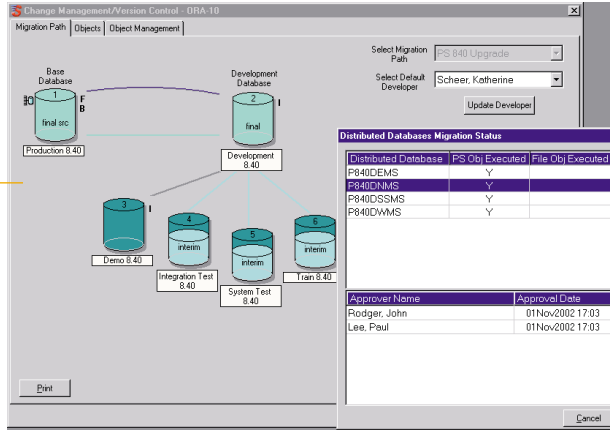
Change Management/Version Control - ORA-10

Migration Path | Objects | Object Management

Select Migration Path: PS 840 Upgrade

Select Default Developer: Scheer, Katherine

Update Developer

Base Database
1
F
B
final src
Production 8.40

Development Database
2
I
final
Development 8.40

3
I
Demo 8.40

4
interim
Integration Test 8.40

5
interim
System Test 8.40

6
interim
Train 8.40

Print

Distributed Databases Migration Status

| Distributed Database | PS Obj Executed | File Obj Executed |
|---|---|---|
| P840DEMS | Y | |
| P840DNMS | Y | |
| P840DSSMS | Y | |
| P840DWMS | Y | |

| Approver Name | Approval Date |
|---|---|
| Rodger, John | 01Nov2002 17:03 |
| Lee, Paul | 01Nov2002 17:03 |

Cancel